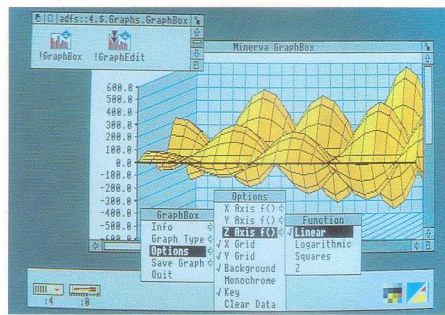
adfs::4.$.Graphs.GraphBox

!GraphBox !GraphEdit

Minerva GraphBox

600.0
500.0
400.0
300.0
200.0
100.0
0.0
-100.0
-200.0
-300.0
-400.0
-500.0

GraphBox
Info
Graph Type
Options
Save Graph
Quit

Options
X Axis f()
Y Axis f()
Z Axis f()
✓X Grid
✓Y Grid
✓Background
Monochrome
✓Key
Clear Data

Function
✓Linear
Logarithmic
Squares
Z

:4 :0